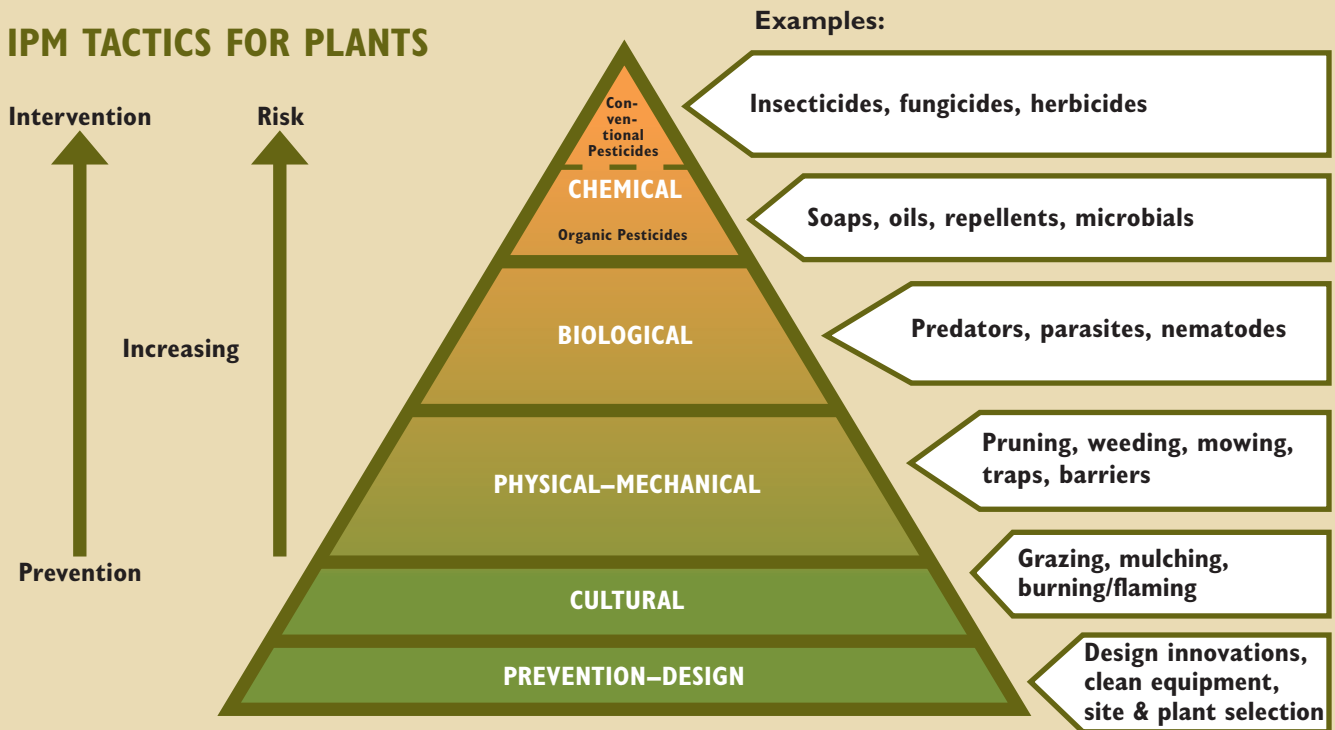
IPM TACTICS FOR PLANTS

Intervention

Risk

Increasing

Prevention

Examples:

Conventional Pesticides

CHEMICAL

Organic Pesticides

BIOLOGICAL

PHYSICAL–MECHANICAL

CULTURAL

PREVENTION–DESIGN

Insecticides, fungicides, herbicides

Soaps, oils, repellents, microbials

Predators, parasites, nematodes

Pruning, weeding, mowing, traps, barriers

Grazing, mulching, burning/flaming

Design innovations, clean equipment, site & plant selection